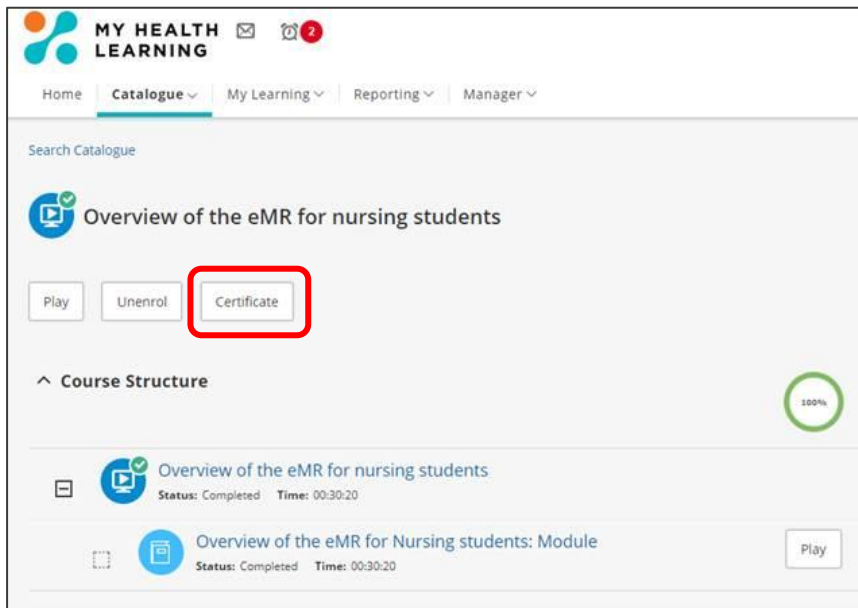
MY HEALTH LEARNING

2

Home Catalogue My Learning Reporting Manager

Search Catalogue

Overview of the eMR for nursing students

Play Unenrol Certificate

Course Structure

100%

Overview of the eMR for nursing students
Status: Completed Time: 00:30:20

Overview of the eMR for Nursing students: Module
Status: Completed Time: 00:30:20

Play